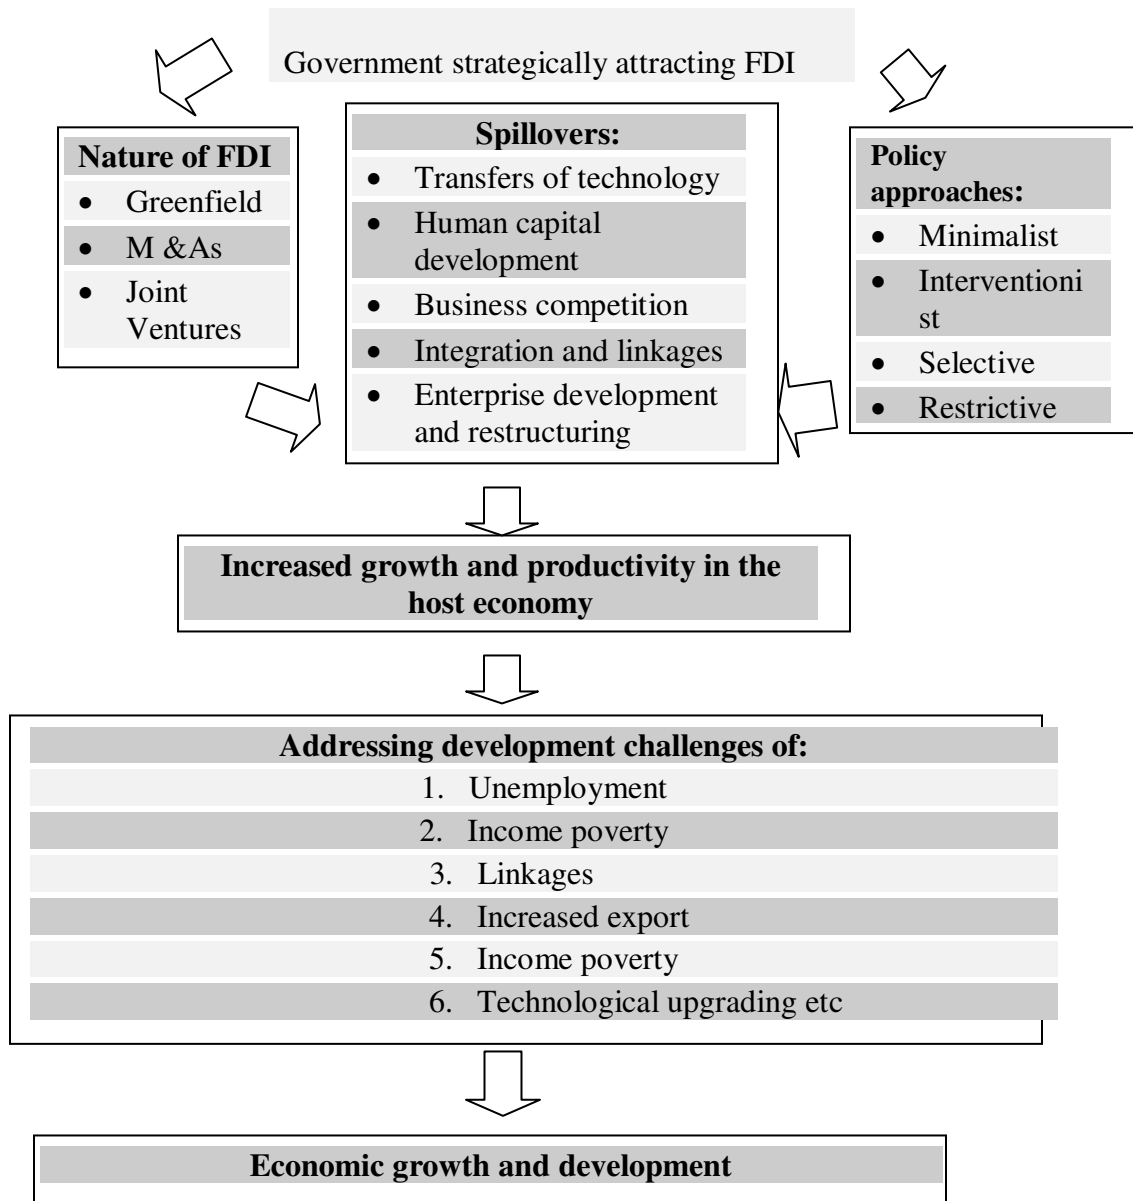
Government strategically attracting FDI

**Nature of FDI**
- Greenfield
- M &As
- Joint Ventures

**Spillovers:**
- Transfers of technology
- Human capital development
- Business competition
- Integration and linkages
- Enterprise development and restructuring

**Policy approaches:**
- Minimalist
- Interventionist
- Selective
- Restrictive

**Increased growth and productivity in the host economy**

**Addressing development challenges of:**
1. Unemployment
2. Income poverty
3. Linkages
4. Increased export
5. Income poverty
6. Technological upgrading etc

**Economic growth and development**